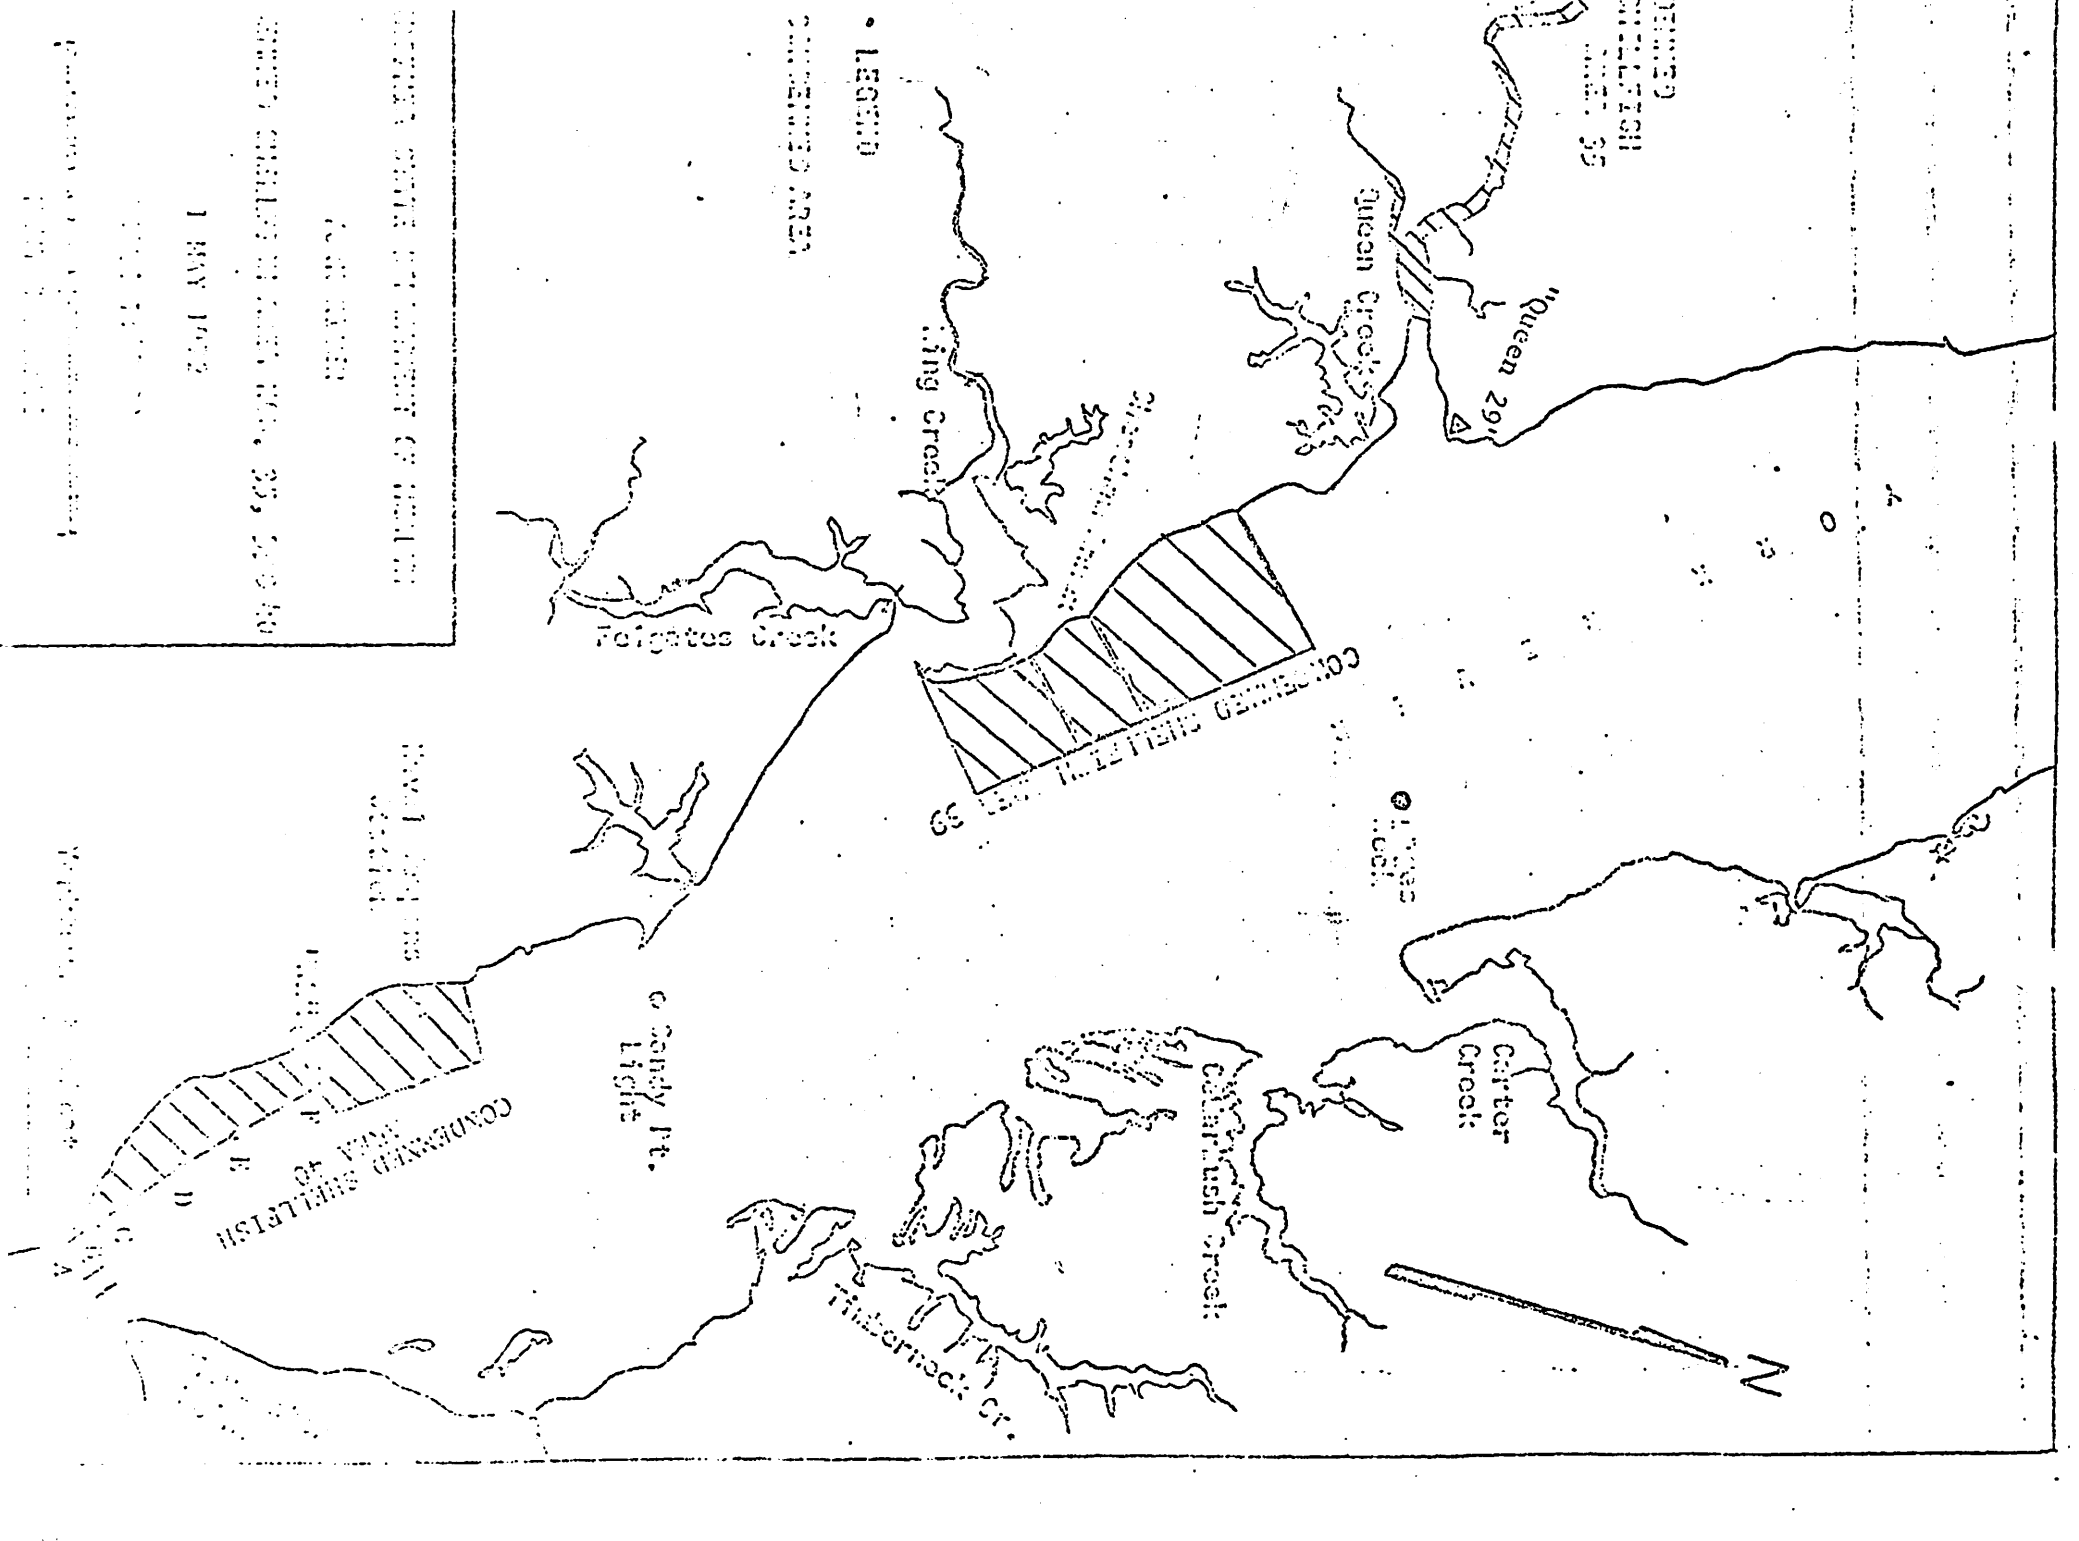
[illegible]ENED
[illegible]LLFISH
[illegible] 35

LEGEND
CONDEMNED AREA

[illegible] STATE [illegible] OF HEALTH
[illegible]
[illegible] SHELLFISH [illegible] NO. 35, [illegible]
1 MAY 1972
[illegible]

Queen Creek
"Queen 29"
King Creek
Felgates Creek
CONDEMNED SHELLFISH AREA 39
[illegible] Reef
Carter Creek
Catlett Creek
Timberneck Cr.
Sandy Pt. Light
CONDEMNED SHELLFISH AREA 40
A
C
D
E
F
N